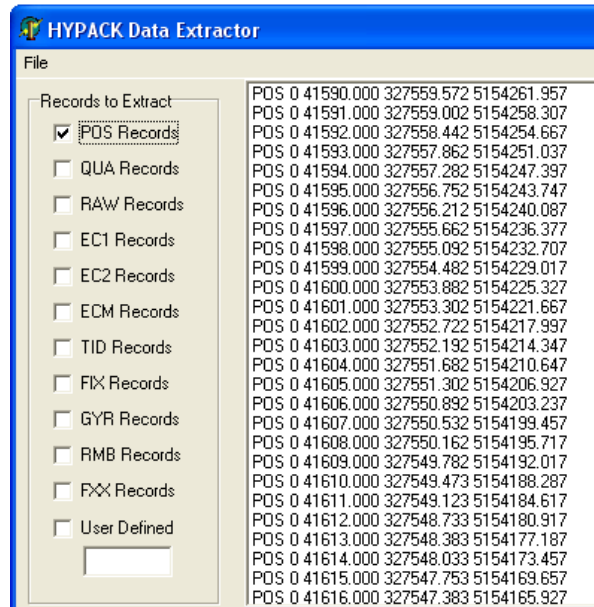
HYPACK Data Extractor

File

Records to Extract

POS Records

QUA Records

RAW Records

EC1 Records

EC2 Records

ECM Records

TID Records

FIX Records

GYR Records

RMB Records

FXX Records

User Defined

POS 0 41590.000 327559.572 5154261.957
POS 0 41591.000 327559.002 5154258.307
POS 0 41592.000 327558.442 5154254.667
POS 0 41593.000 327557.862 5154251.037
POS 0 41594.000 327557.282 5154247.397
POS 0 41595.000 327556.752 5154243.747
POS 0 41596.000 327556.212 5154240.087
POS 0 41597.000 327555.662 5154236.377
POS 0 41598.000 327555.092 5154232.707
POS 0 41599.000 327554.482 5154229.017
POS 0 41600.000 327553.882 5154225.327
POS 0 41601.000 327553.302 5154221.667
POS 0 41602.000 327552.722 5154217.997
POS 0 41603.000 327552.192 5154214.347
POS 0 41604.000 327551.682 5154210.647
POS 0 41605.000 327551.302 5154206.927
POS 0 41606.000 327550.892 5154203.237
POS 0 41607.000 327550.532 5154199.457
POS 0 41608.000 327550.162 5154195.717
POS 0 41609.000 327549.782 5154192.017
POS 0 41610.000 327549.473 5154188.287
POS 0 41611.000 327549.123 5154184.617
POS 0 41612.000 327548.733 5154180.917
POS 0 41613.000 327548.383 5154177.187
POS 0 41614.000 327548.033 5154173.457
POS 0 41615.000 327547.753 5154169.657
POS 0 41616.000 327547.383 5154165.927